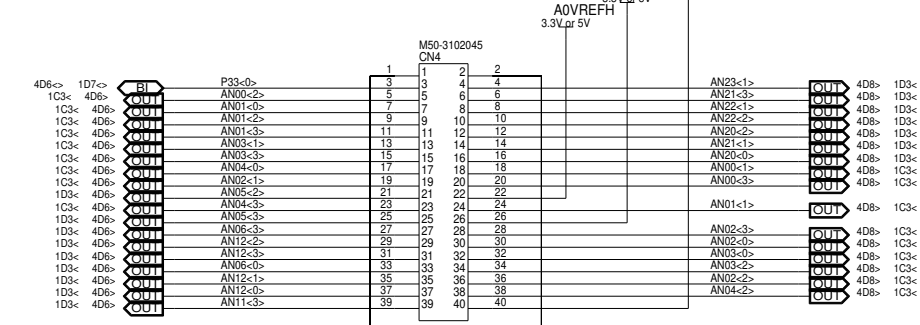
3.3V or 5V
A0VREFH
3.3V or 5V

M50-3102045
CN4

| | | | | | |
|---|---|---|---|---|---|
| 4D6<> 1D7<> BI | P33<0> | 1 / 3 | 1 2 / 3 4 | 2 / 4 | AN23<1> OUT 4D8> 1D3< |
| 1C3< 4D6> OUT | AN00<2> | 5 | 5 6 | 6 | AN21<3> OUT 4D8> 1D3< |
| 1C3< 4D6> OUT | AN01<0> | 7 | 7 8 | 8 | AN22<1> OUT 4D8> 1D3< |
| 1C3< 4D6> OUT | AN01<2> | 9 | 9 10 | 10 | AN22<2> OUT 4D8> 1D3< |
| 1C3< 4D6> OUT | AN01<3> | 11 | 11 12 | 12 | AN20<2> OUT 4D8> 1D3< |
| 1C3< 4D6> OUT | AN03<1> | 13 | 13 14 | 14 | AN21<1> OUT 4D8> 1D3< |
| 1C3< 4D6> OUT | AN03<3> | 15 | 15 16 | 16 | AN20<0> OUT 4D8> 1D3< |
| 1C3< 4D6> OUT | AN04<0> | 17 | 17 18 | 18 | AN00<1> OUT 4D8> 1C3< |
| 1C3< 4D6> OUT | AN02<1> | 19 | 19 20 | 20 | AN00<3> OUT 4D8> 1C3< |
| 1D3< 4D6> OUT | AN05<2> | 21 | 21 22 | 22 | |
| 1C3< 4D6> OUT | AN04<3> | 23 | 23 24 | 24 | AN01<1> OUT 4D8> 1C3< |
| 1D3< 4D6> OUT | AN05<3> | 25 | 25 26 | 26 | |
| 1D3< 4D6> OUT | AN06<3> | 27 | 27 28 | 28 | AN02<3> OUT 4D8> 1C3< |
| 1D3< 4D6> OUT | AN12<2> | 29 | 29 30 | 30 | AN02<0> OUT 4D8> 1C3< |
| 1D3< 4D6> OUT | AN12<3> | 31 | 31 32 | 32 | AN03<0> OUT 4D8> 1C3< |
| 1D3< 4D6> OUT | AN06<0> | 33 | 33 34 | 34 | AN03<2> OUT 4D8> 1C3< |
| 1D3< 4D6> OUT | AN12<1> | 35 | 35 36 | 36 | AN02<2> OUT 4D8> 1C3< |
| 1D3< 4D6> OUT | AN12<0> | 37 | 37 38 | 38 | AN04<2> OUT 4D8> 1C3< |
| 1D3< 4D6> OUT | AN11<3> | 39 | 39 40 | 40 | |